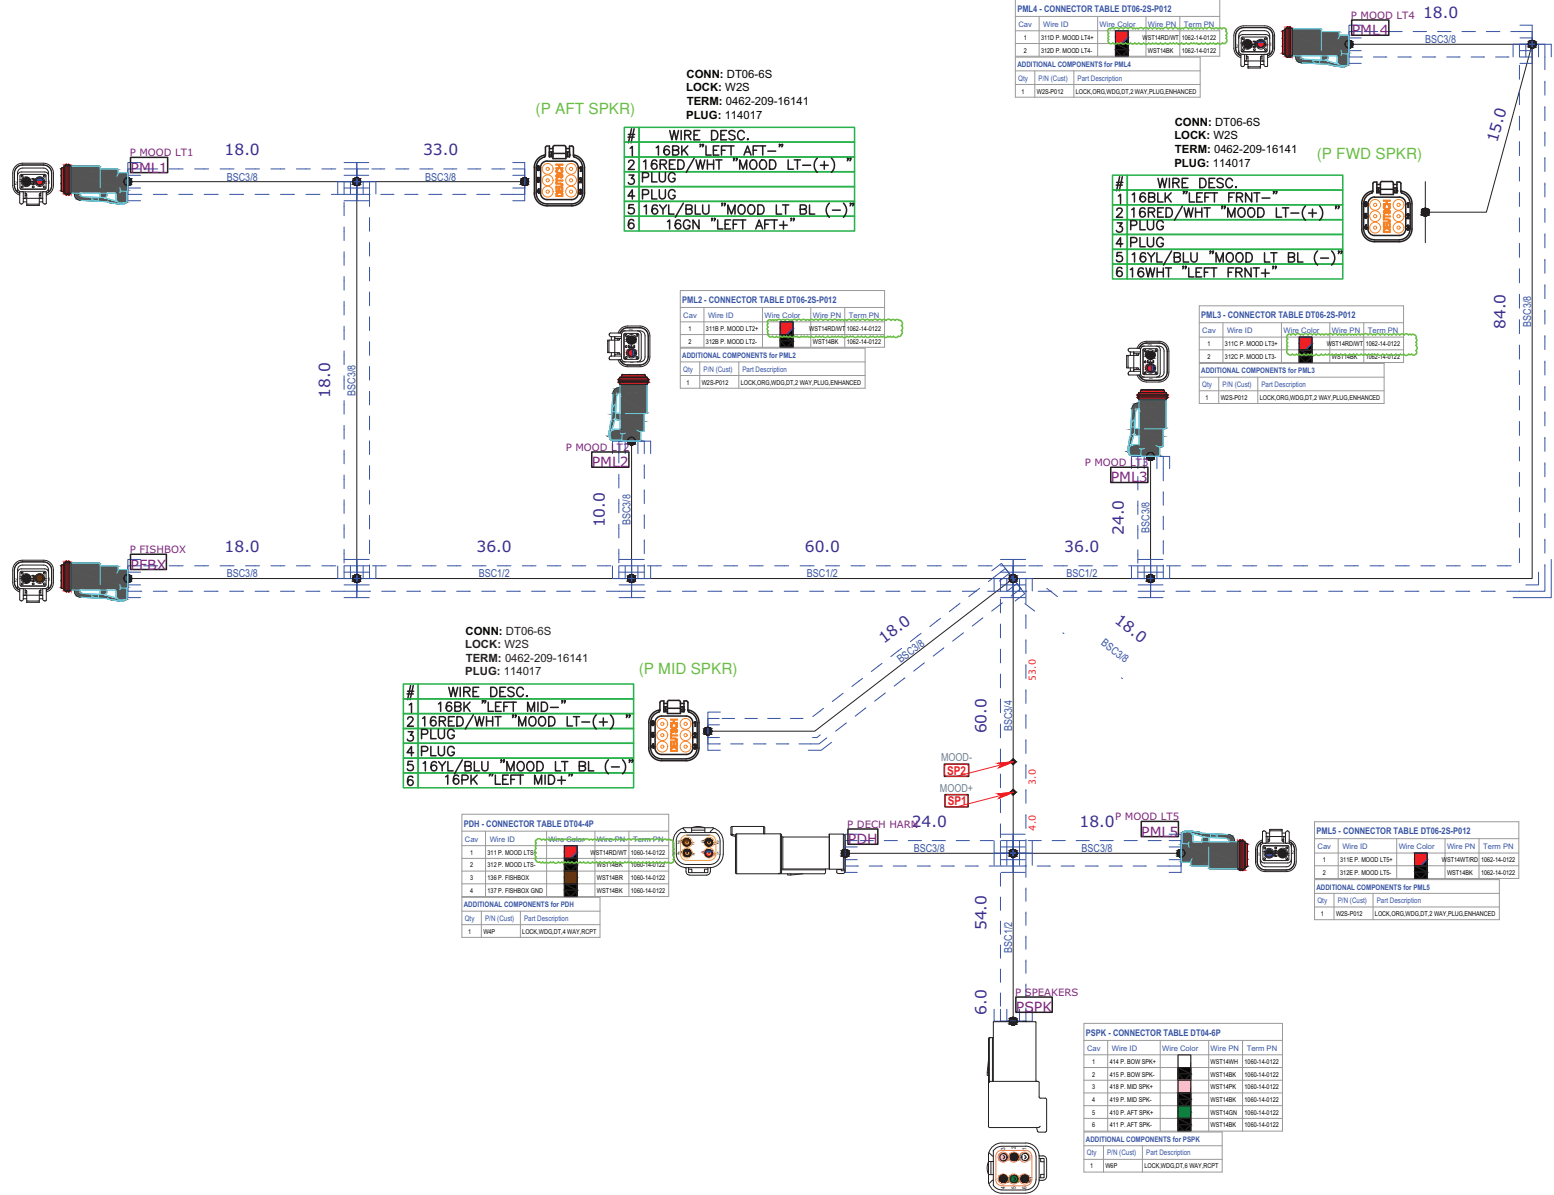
PML4 - CONNECTOR TABLE DT06-2S-P012

| Cav | Wire ID | Wire Color | Wire PN | Term PN |
|---|---|---|---|---|
| 1 | 311D P. MOOD LT4+ | | WST14RD/WT | 1062-14-0122 |
| 2 | 312D P. MOOD LT4- | | WST14BK | 1062-14-0122 |

ADDITIONAL COMPONENTS for PML4

| Qty | P/N (Cust) | Part Description |
|---|---|---|
| 1 | W2S-P012 | LOCK,ORG,WDG,DT,2 WAY,PLUG,ENHANCED |

P MOOD LT4 18.0
PML4
BSC3/8

CONN: DT06-6S
LOCK: W2S
TERM: 0462-209-16141
PLUG: 114017

(P AFT SPKR)

| # | WIRE DESC. |
|---|---|
| 1 | 16BK "LEFT AFT-" |
| 2 | 16RED/WHT "MOOD LT-(+)" |
| 3 | PLUG |
| 4 | PLUG |
| 5 | 16YL/BLU "MOOD LT BL (-)" |
| 6 | 16GN "LEFT AFT+" |

P MOOD LT1 18.0 33.0
PML1
BSC3/8 BSC3/8

CONN: DT06-6S
LOCK: W2S
TERM: 0462-209-16141
PLUG: 114017

(P FWD SPKR)

| # | WIRE DESC. |
|---|---|
| 1 | 16BLK "LEFT FRNT-" |
| 2 | 16RED/WHT "MOOD LT-(+)" |
| 3 | PLUG |
| 4 | PLUG |
| 5 | 16YL/BLU "MOOD LT BL (-)" |
| 6 | 16WHT "LEFT FRNT+" |

15.0

PML2 - CONNECTOR TABLE DT06-2S-P012

| Cav | Wire ID | Wire Color | Wire PN | Term PN |
|---|---|---|---|---|
| 1 | 311B P. MOOD LT2+ | | WST14RD/WT | 1062-14-0122 |
| 2 | 312B P. MOOD LT2- | | WST14BK | 1062-14-0122 |

ADDITIONAL COMPONENTS for PML2

| Qty | P/N (Cust) | Part Description |
|---|---|---|
| 1 | W2S-P012 | LOCK,ORG,WDG,DT,2 WAY,PLUG,ENHANCED |

PML3 - CONNECTOR TABLE DT06-2S-P012

| Cav | Wire ID | Wire Color | Wire PN | Term PN |
|---|---|---|---|---|
| 1 | 311C P. MOOD LT3+ | | WST14RD/WT | 1062-14-0122 |
| 2 | 312C P. MOOD LT3- | | WST14BK | 1062-14-0122 |

ADDITIONAL COMPONENTS for PML3

| Qty | P/N (Cust) | Part Description |
|---|---|---|
| 1 | W2S-P012 | LOCK,ORG,WDG,DT,2 WAY,PLUG,ENHANCED |

84.0 BSC3/8

18.0 BSC3/8

P MOOD LT2
PML2
10.0 BSC3/8

P MOOD LT3
PML3
24.0 BSC3/8

P FISHBOX 18.0 36.0 60.0 36.0
PFBX
BSC3/8 BSC1/2 BSC1/2 BSC1/2

18.0 BSC3/8
18.0 BSC3/8

CONN: DT06-6S
LOCK: W2S
TERM: 0462-209-16141
PLUG: 114017

(P MID SPKR)

| # | WIRE DESC. |
|---|---|
| 1 | 16BK "LEFT MID-" |
| 2 | 16RED/WHT "MOOD LT-(+)" |
| 3 | PLUG |
| 4 | PLUG |
| 5 | 16YL/BLU "MOOD LT BL (-)" |
| 6 | 16PK "LEFT MID+" |

53.0
60.0 BSC3/4
MOOD-
SP2
3.0
MOOD+
SP1

PDH - CONNECTOR TABLE DT04-4P

| Cav | Wire ID | Wire Color | Wire PN | Term PN |
|---|---|---|---|---|
| 1 | 311 P. MOOD LTS+ | | WST14RD/WT | 1060-14-0122 |
| 2 | 312 P. MOOD LTS- | | WST14BK | 1060-14-0122 |
| 3 | 136 P. FISHBOX | | WST14BR | 1060-14-0122 |
| 4 | 137 P. FISHBOX GND | | WST14BK | 1060-14-0122 |

ADDITIONAL COMPONENTS for PDH

| Qty | P/N (Cust) | Part Description |
|---|---|---|
| 1 | W4P | LOCK,WDG,DT,4 WAY,RCPT |

P DECH HARN 24.0
PDH
BSC3/8
4.0

18.0 P MOOD LT5
PML5
BSC3/8

PML5 - CONNECTOR TABLE DT06-2S-P012

| Cav | Wire ID | Wire Color | Wire PN | Term PN |
|---|---|---|---|---|
| 1 | 311E P. MOOD LT5+ | | WST14WT/RD | 1062-14-0122 |
| 2 | 312E P. MOOD LT5- | | WST14BK | 1062-14-0122 |

ADDITIONAL COMPONENTS for PML5

| Qty | P/N (Cust) | Part Description |
|---|---|---|
| 1 | W2S-P012 | LOCK,ORG,WDG,DT,2 WAY,PLUG,ENHANCED |

54.0 BSC1/2

6.0
P SPEAKERS
PSPK

PSPK - CONNECTOR TABLE DT04-6P

| Cav | Wire ID | Wire Color | Wire PN | Term PN |
|---|---|---|---|---|
| 1 | 414 P. BOW SPK+ | | WST14WH | 1060-14-0122 |
| 2 | 415 P. BOW SPK- | | WST14BK | 1060-14-0122 |
| 3 | 418 P. MID SPK+ | | WST14PK | 1060-14-0122 |
| 4 | 419 P. MID SPK- | | WST14BK | 1060-14-0122 |
| 5 | 410 P. AFT SPK+ | | WST14GN | 1060-14-0122 |
| 6 | 411 P. AFT SPK- | | WST14BK | 1060-14-0122 |

ADDITIONAL COMPONENTS for PSPK

| Qty | P/N (Cust) | Part Description |
|---|---|---|
| 1 | W6P | LOCK,WDG,DT,6 WAY,RCPT |